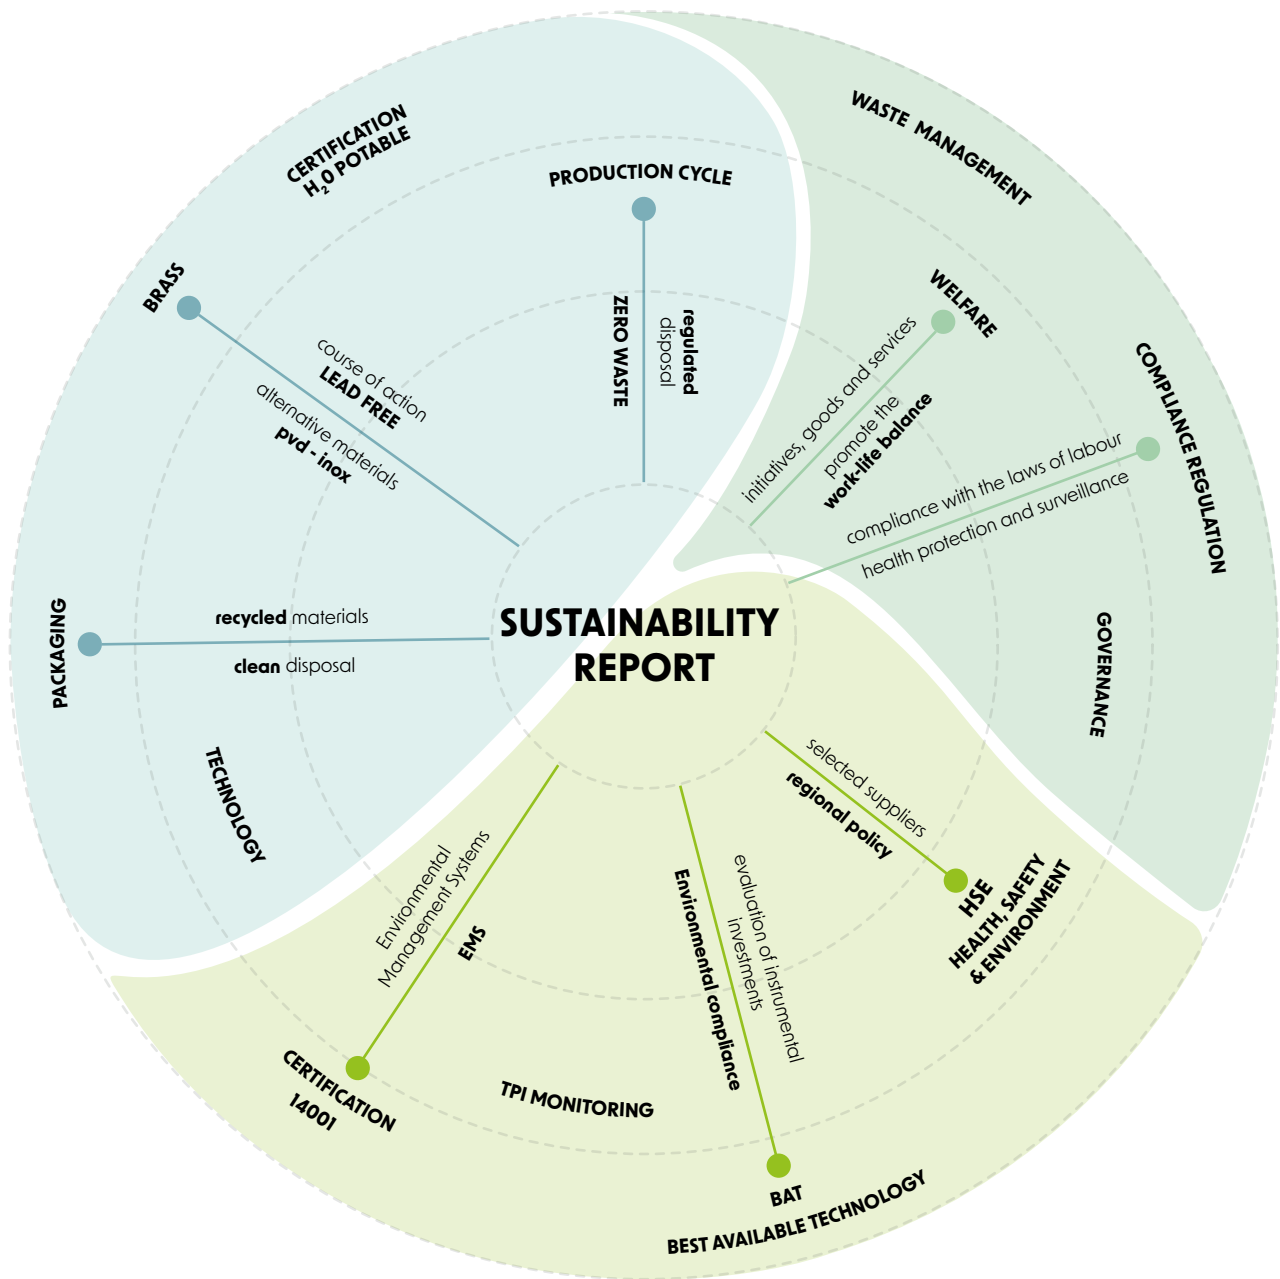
SUSTAINABILITY REPORT

CERTIFICATION $H_20$ POTABLE

PRODUCTION CYCLE

ZERO WASTE

regulated disposal

BRASS

course of action LEAD FREE

alternative materials pvd - inox

PACKAGING

recycled materials

clean disposal

TECHNOLOGY

WASTE MANAGEMENT

WELFARE

initiatives, goods and services

promote the work-life balance

COMPLIANCE REGULATION

compliance with the laws of labour

health protection and surveillance

GOVERNANCE

selected suppliers

regional policy

HSE HEALTH, SAFETY & ENVIRONMENT

Environmental Management Systems

EMS

CERTIFICATION 14001

TPI MONITORING

Environmental compliance

evaluation of instrumental investments

BAT BEST AVAILABLE TECHNOLOGY